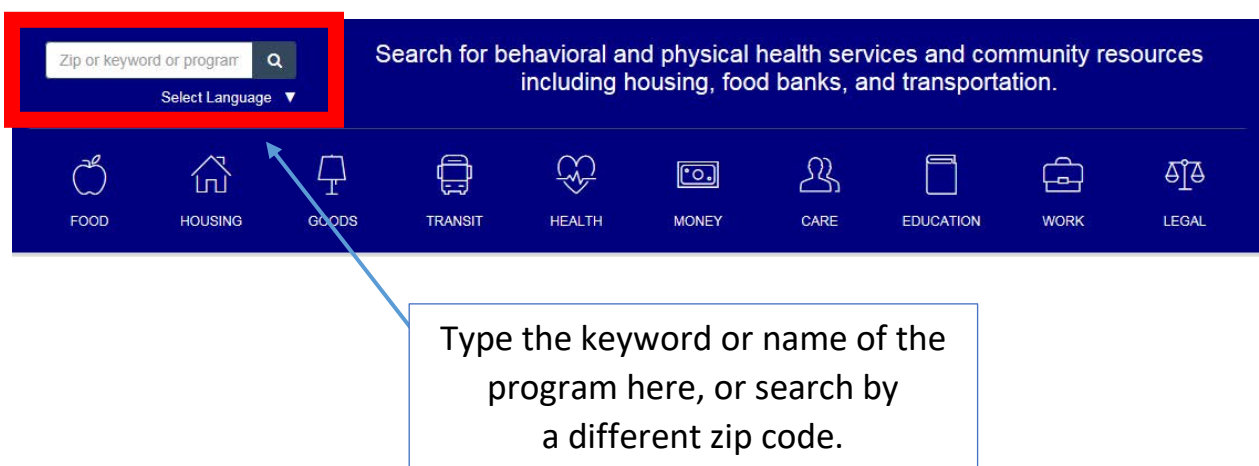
Zip or keyword or program

Select Language ▼

Search for behavioral and physical health services and community resources including housing, food banks, and transportation.

FOOD HOUSING GOODS TRANSIT HEALTH MONEY CARE EDUCATION WORK LEGAL

Type the keyword or name of the program here, or search by a different zip code.